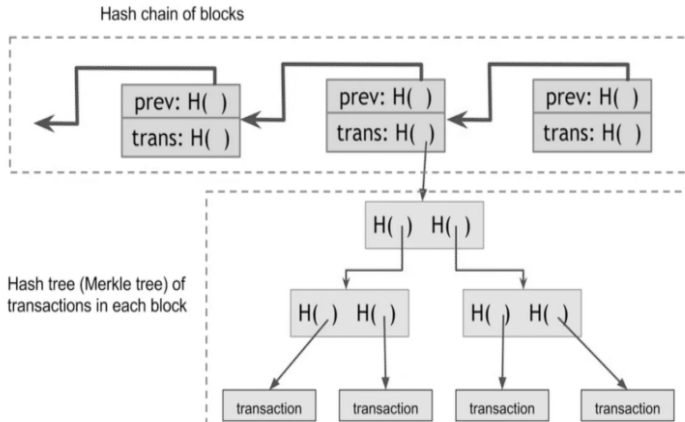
Hash chain of blocks

prev: H( )
trans: H( )

prev: H( )
trans: H( )

prev: H( )
trans: H( )

Hash tree (Merkle tree) of transactions in each block

H( ) H( )

H( ) H( )

H( ) H( )

transaction

transaction

transaction

transaction